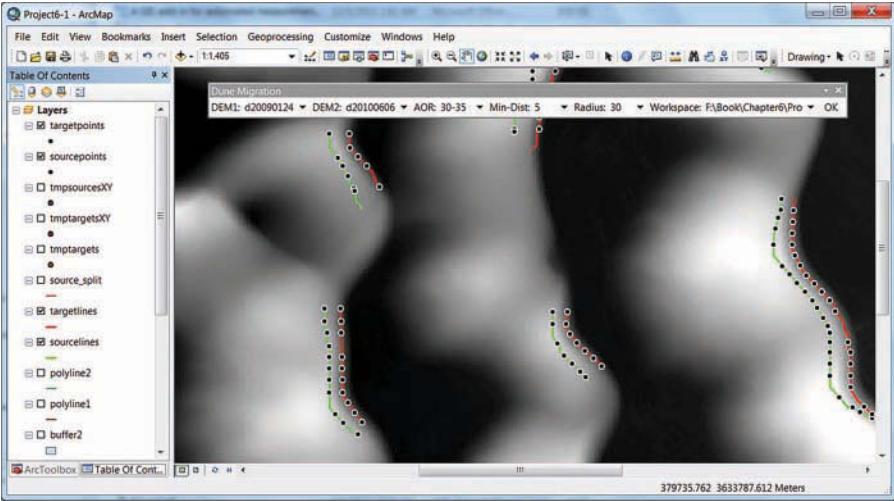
Project6-1 - ArcMap

File Edit View Bookmarks Insert Selection Geoprocessing Customize Windows Help

1:1,405

Drawing

Table Of Contents

Layers

targetpoints

sourcepoints

tmpsourcesXY

tmptargetsXY

tmptargets

source_split

targetlines

sourcelines

polyline2

polyline1

buffer2

Dune Migration

DEM1: d20090124 DEM2: d20100606 AOR: 30-35 Min-Dist: 5 Radius: 30 Workspace: F:\Book\Chapter6\Pro OK

ArcToolbox Table Of Cont...

379735.762 3633787.612 Meters